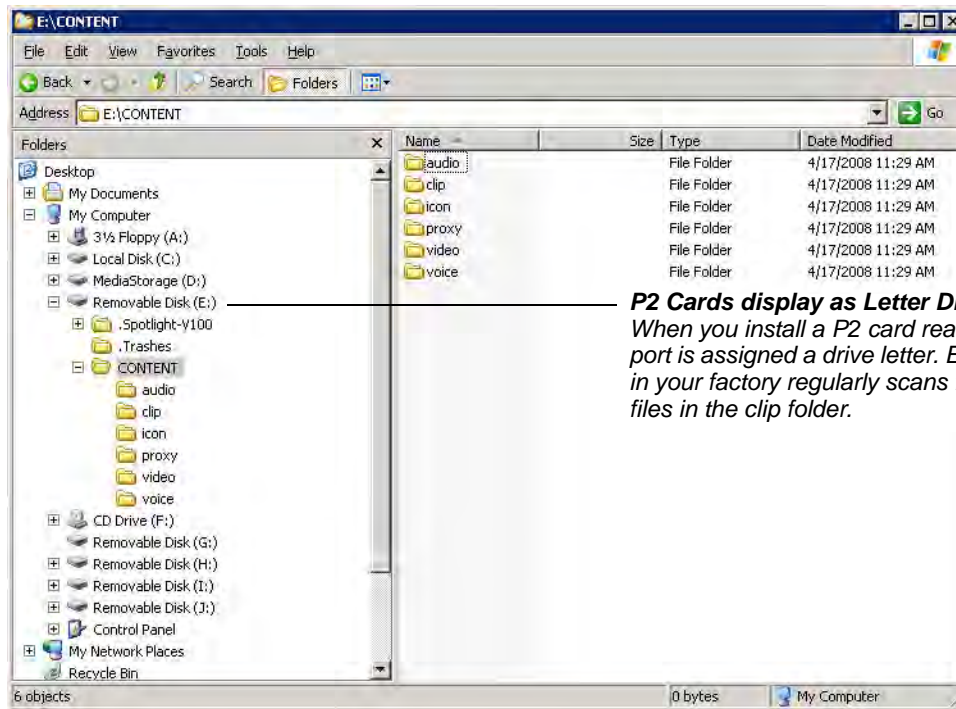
E:\CONTENT

File Edit View Favorites Tools Help

Back Search Folders

Address E:\CONTENT Go

Folders ×

Desktop
My Documents
My Computer
3½ Floppy (A:)
Local Disk (C:)
MediaStorage (D:)
Removable Disk (E:)
.Spotlight-V100
.Trashes
CONTENT
audio
clip
icon
proxy
video
voice
CD Drive (F:)
Removable Disk (G:)
Removable Disk (H:)
Removable Disk (I:)
Removable Disk (J:)
Control Panel
My Network Places
Recycle Bin

| Name | Size | Type | Date Modified |
|---|---|---|---|
| audio | | File Folder | 4/17/2008 11:29 AM |
| clip | | File Folder | 4/17/2008 11:29 AM |
| icon | | File Folder | 4/17/2008 11:29 AM |
| proxy | | File Folder | 4/17/2008 11:29 AM |
| video | | File Folder | 4/17/2008 11:29 AM |
| voice | | File Folder | 4/17/2008 11:29 AM |

**P2 Cards display as Letter D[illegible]**
*When you install a P2 card rea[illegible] port is assigned a drive letter. E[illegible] in your factory regularly scans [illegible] files in the clip folder.*

6 objects 0 bytes My Computer